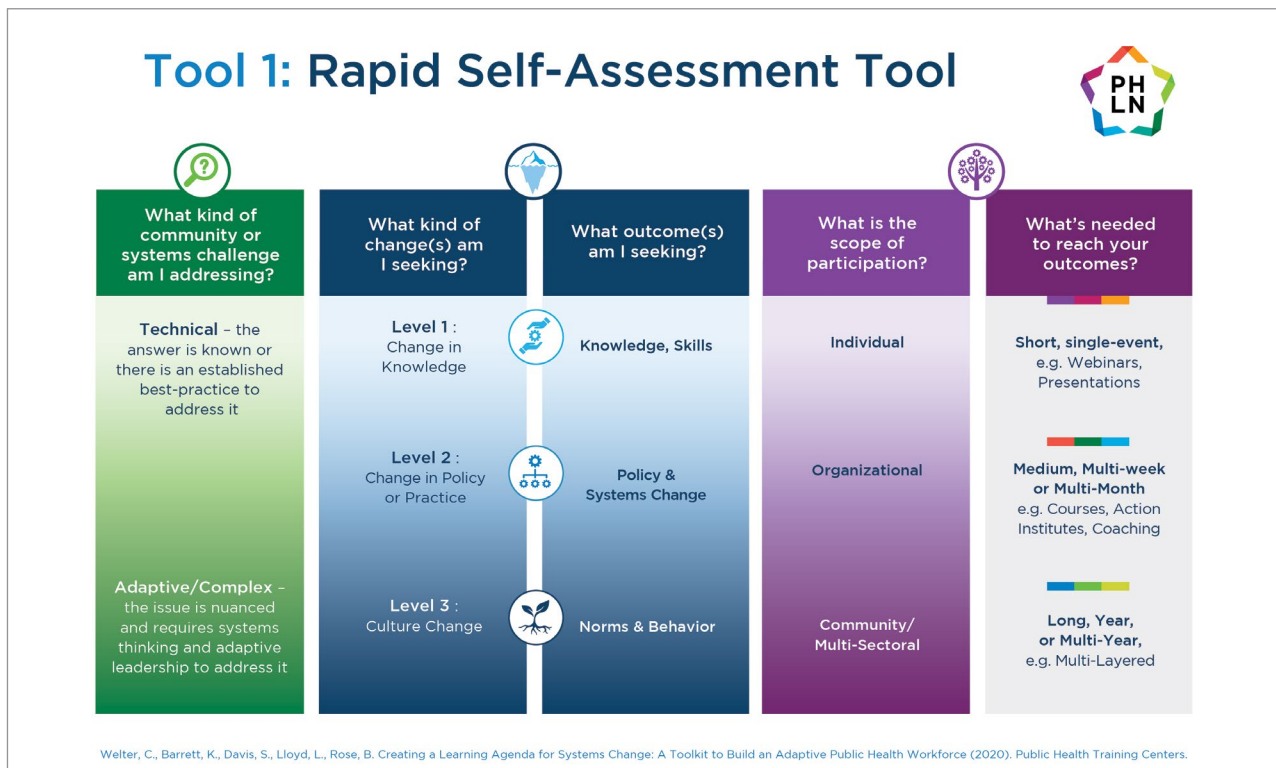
Tool 1: Rapid Self-Assessment Tool

PH LN

What kind of community or systems challenge am I addressing?

Technical – the answer is known or there is an established best-practice to address it

Adaptive/Complex – the issue is nuanced and requires systems thinking and adaptive leadership to address it

What kind of change(s) am I seeking?

Level 1 : Change in Knowledge

Level 2 : Change in Policy or Practice

Level 3 : Culture Change

What outcome(s) am I seeking?

Knowledge, Skills

Policy & Systems Change

Norms & Behavior

What is the scope of participation?

Individual

Organizational

Community/ Multi-Sectoral

What's needed to reach your outcomes?

Short, single-event, e.g. Webinars, Presentations

Medium, Multi-week or Multi-Month e.g. Courses, Action Institutes, Coaching

Long, Year, or Multi-Year, e.g. Multi-Layered

Welter, C., Barrett, K., Davis, S., Lloyd, L., Rose, B. Creating a Learning Agenda for Systems Change: A Toolkit to Build an Adaptive Public Health Workforce (2020). Public Health Training Centers.